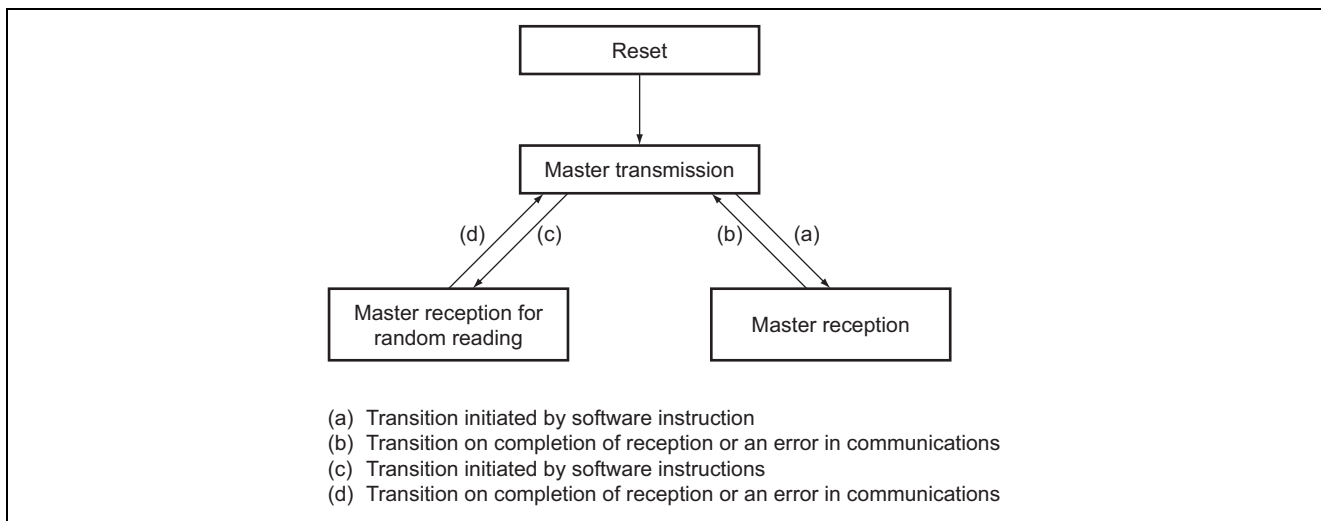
Reset

Master transmission

(d)

(c)

(b)

(a)

Master reception for random reading

Master reception

(a) Transition initiated by software instruction
(b) Transition on completion of reception or an error in communications
(c) Transition initiated by software instructions
(d) Transition on completion of reception or an error in communications